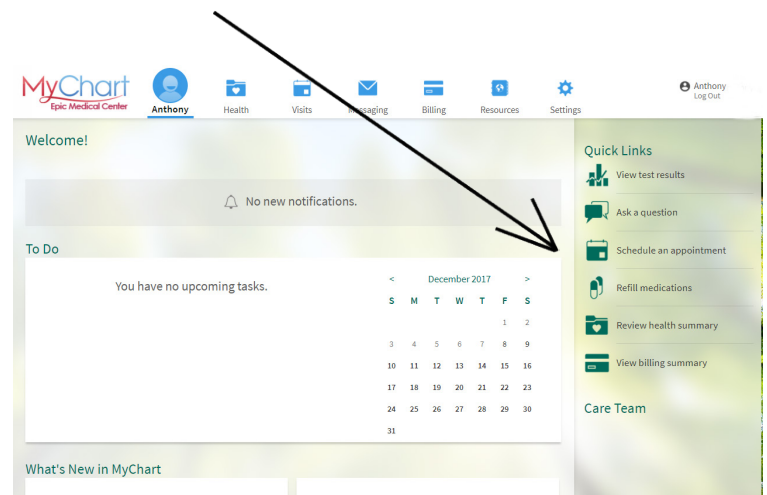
MyChart
Epic Medical Center

Anthony
Health
Visits
Messaging
Billing
Resources
Settings

Anthony
Log Out

Welcome!

No new notifications.

To Do

You have no upcoming tasks.

< December 2017 >

| S | M | T | W | T | F | S |
|---|---|---|---|---|---|---|
| | | | | | 1 | 2 |
| 3 | 4 | 5 | 6 | 7 | 8 | 9 |
| 10 | 11 | 12 | 13 | 14 | 15 | 16 |
| 17 | 18 | 19 | 20 | 21 | 22 | 23 |
| 24 | 25 | 26 | 27 | 28 | 29 | 30 |
| 31 | | | | | | |

What's New in MyChart

Quick Links
View test results
Ask a question
Schedule an appointment
Refill medications
Review health summary
View billing summary

Care Team